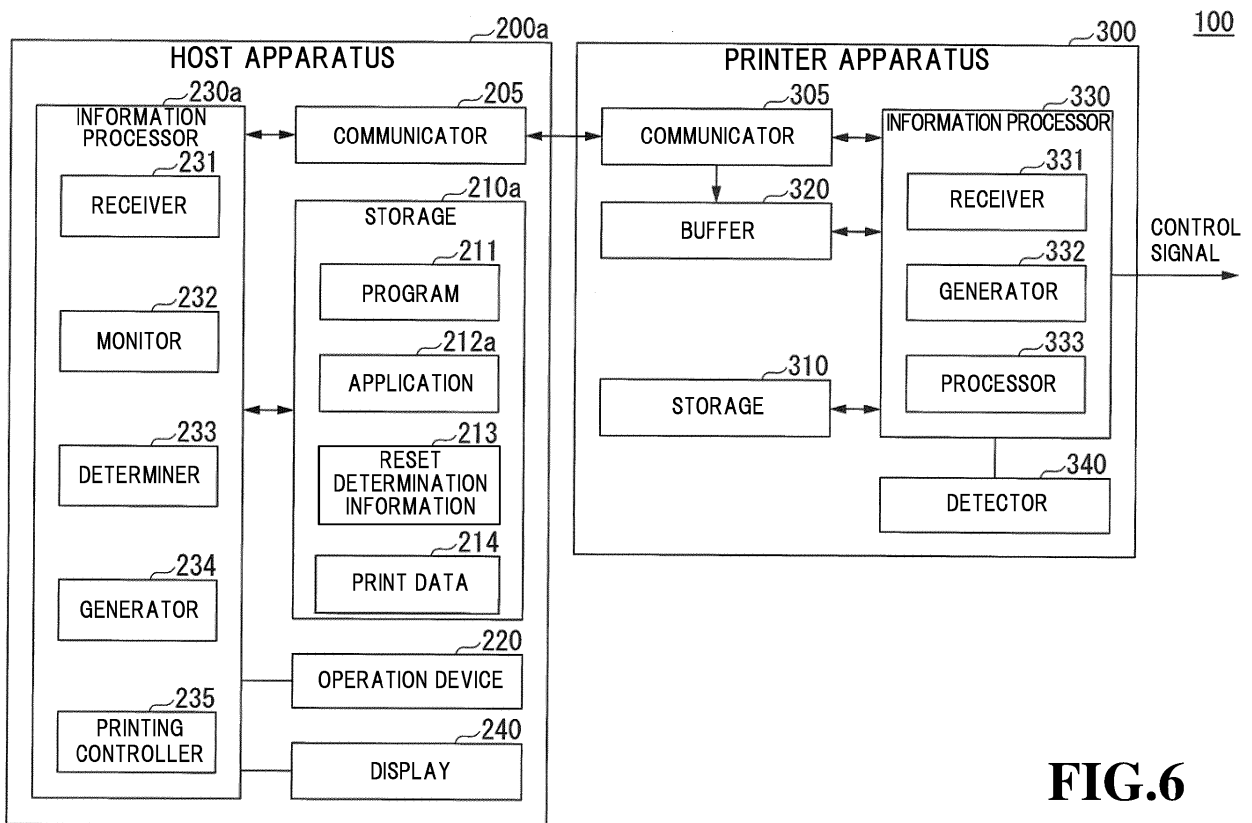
100

200a
HOST APPARATUS

230a
INFORMATION PROCESSOR

231
RECEIVER

232
MONITOR

233
DETERMINER

234
GENERATOR

235
PRINTING CONTROLLER

205
COMMUNICATOR

210a
STORAGE

211
PROGRAM

212a
APPLICATION

213
RESET DETERMINATION INFORMATION

214
PRINT DATA

220
OPERATION DEVICE

240
DISPLAY

300
PRINTER APPARATUS

305
COMMUNICATOR

320
BUFFER

310
STORAGE

330
INFORMATION PROCESSOR

331
RECEIVER

332
GENERATOR

333
PROCESSOR

340
DETECTOR

CONTROL SIGNAL

FIG.6